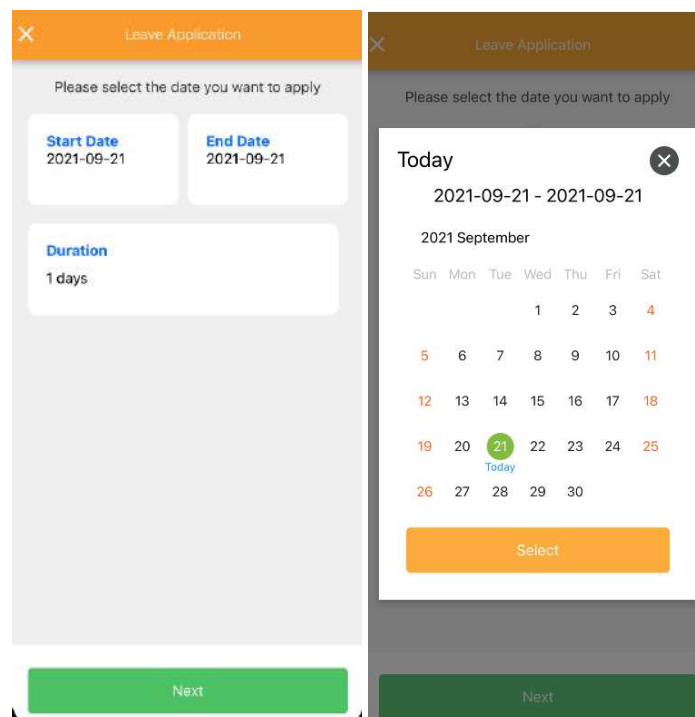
Leave Application

Please select the date you want to apply

Start Date
2021-09-21

End Date
2021-09-21

Duration
1 days

Next

Leave Application

Please select the date you want to apply

Today

2021-09-21 - 2021-09-21

2021 September

| Sun | Mon | Tue | Wed | Thu | Fri | Sat |
|---|---|---|---|---|---|---|
| | | | 1 | 2 | 3 | 4 |
| 5 | 6 | 7 | 8 | 9 | 10 | 11 |
| 12 | 13 | 14 | 15 | 16 | 17 | 18 |
| 19 | 20 | 21 Today | 22 | 23 | 24 | 25 |
| 26 | 27 | 28 | 29 | 30 | | |

Select

Next